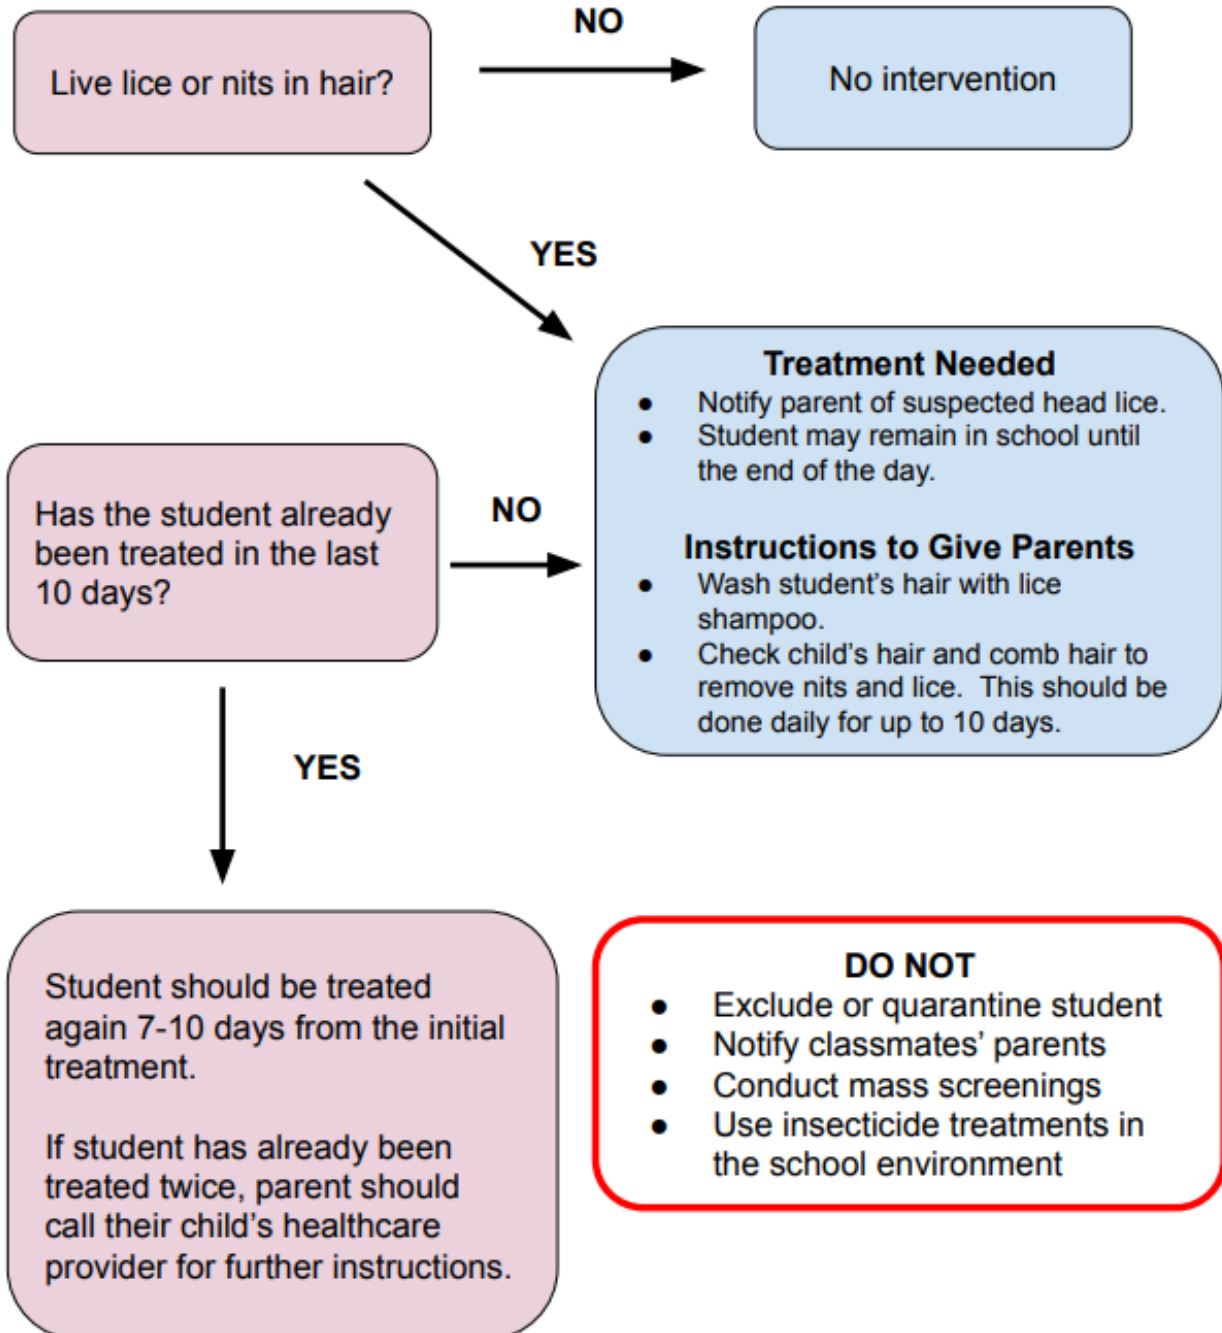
Live lice or nits in hair?

NO

No intervention

YES

Treatment Needed
- Notify parent of suspected head lice.
- Student may remain in school until the end of the day.

Instructions to Give Parents
- Wash student's hair with lice shampoo.
- Check child's hair and comb hair to remove nits and lice. This should be done daily for up to 10 days.

Has the student already been treated in the last 10 days?

NO

YES

Student should be treated again 7-10 days from the initial treatment.

If student has already been treated twice, parent should call their child's healthcare provider for further instructions.

DO NOT
- Exclude or quarantine student
- Notify classmates' parents
- Conduct mass screenings
- Use insecticide treatments in the school environment